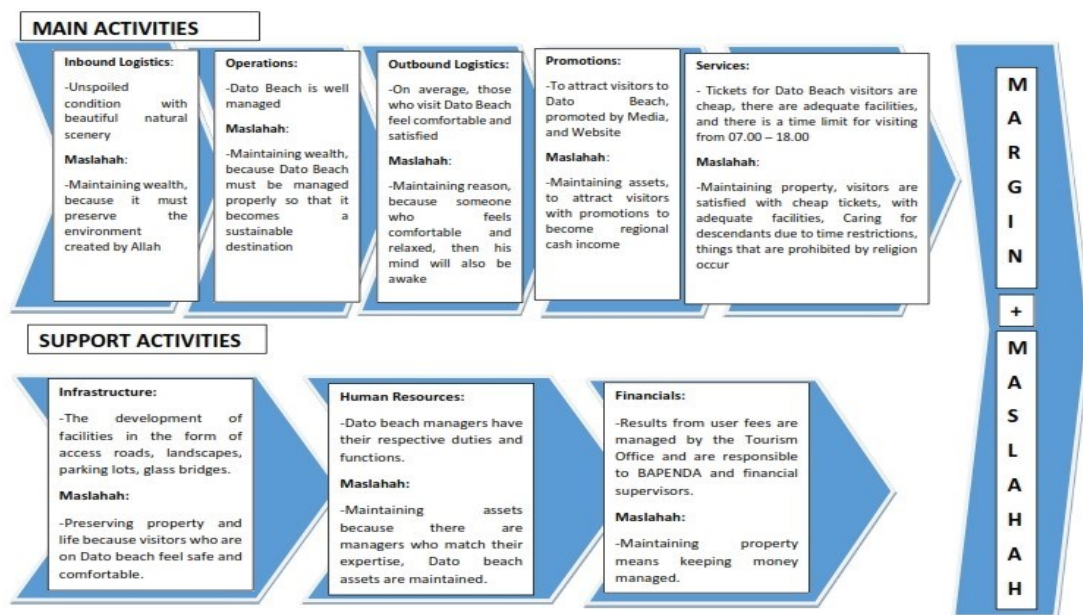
MAIN ACTIVITIES

Inbound Logistics:

-Unspoiled condition with beautiful natural scenery

Maslahah:

-Maintaining wealth, because it must preserve the environment created by Allah

Operations:

-Dato Beach is well managed

Maslahah:

-Maintaining wealth, because Dato Beach must be managed properly so that it becomes a sustainable destination

Outbound Logistics:

-On average, those who visit Dato Beach feel comfortable and satisfied

Maslahah:

-Maintaining reason, because someone who feels comfortable and relaxed, then his mind will also be awake

Promotions:

-To attract visitors to Dato Beach, promoted by Media, and Website

Maslahah:

-Maintaining assets, to attract visitors with promotions to become regional cash income

Services:

- Tickets for Dato Beach visitors are cheap, there are adequate facilities, and there is a time limit for visiting from 07.00 – 18.00

Maslahah:

-Maintaining property, visitors are satisfied with cheap tickets, with adequate facilities, Caring for descendants due to time restrictions, things that are prohibited by religion occur

M
A
R
G
I
N

+

M
A
S
L
A
H
A
H

SUPPORT ACTIVITIES

Infrastructure:

-The development of facilities in the form of access roads, landscapes, parking lots, glass bridges.

Maslahah:

-Preserving property and life because visitors who are on Dato beach feel safe and comfortable.

Human Resources:

-Dato beach managers have their respective duties and functions.

Maslahah:

-Maintaining assets because there are managers who match their expertise, Dato beach assets are maintained.

Financials:

-Results from user fees are managed by the Tourism Office and are responsible to BAPENDA and financial supervisors.

Maslahah:

-Maintaining property means keeping money managed.